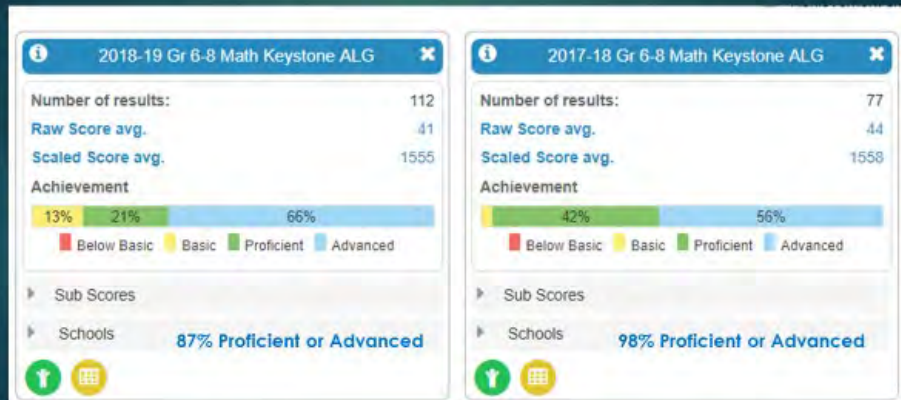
2018-19 Gr 6-8 Math Keystone ALG

| Number of results: | 112 |
|---|---|
| Raw Score avg. | 41 |
| Scaled Score avg. | 1555 |

Achievement

13% 21% 66%

Below Basic Basic Proficient Advanced

Sub Scores

Schools

87% Proficient or Advanced

2017-18 Gr 6-8 Math Keystone ALG

| Number of results: | 77 |
|---|---|
| Raw Score avg. | 44 |
| Scaled Score avg. | 1558 |

Achievement

42% 56%

Below Basic Basic Proficient Advanced

Sub Scores

Schools

98% Proficient or Advanced